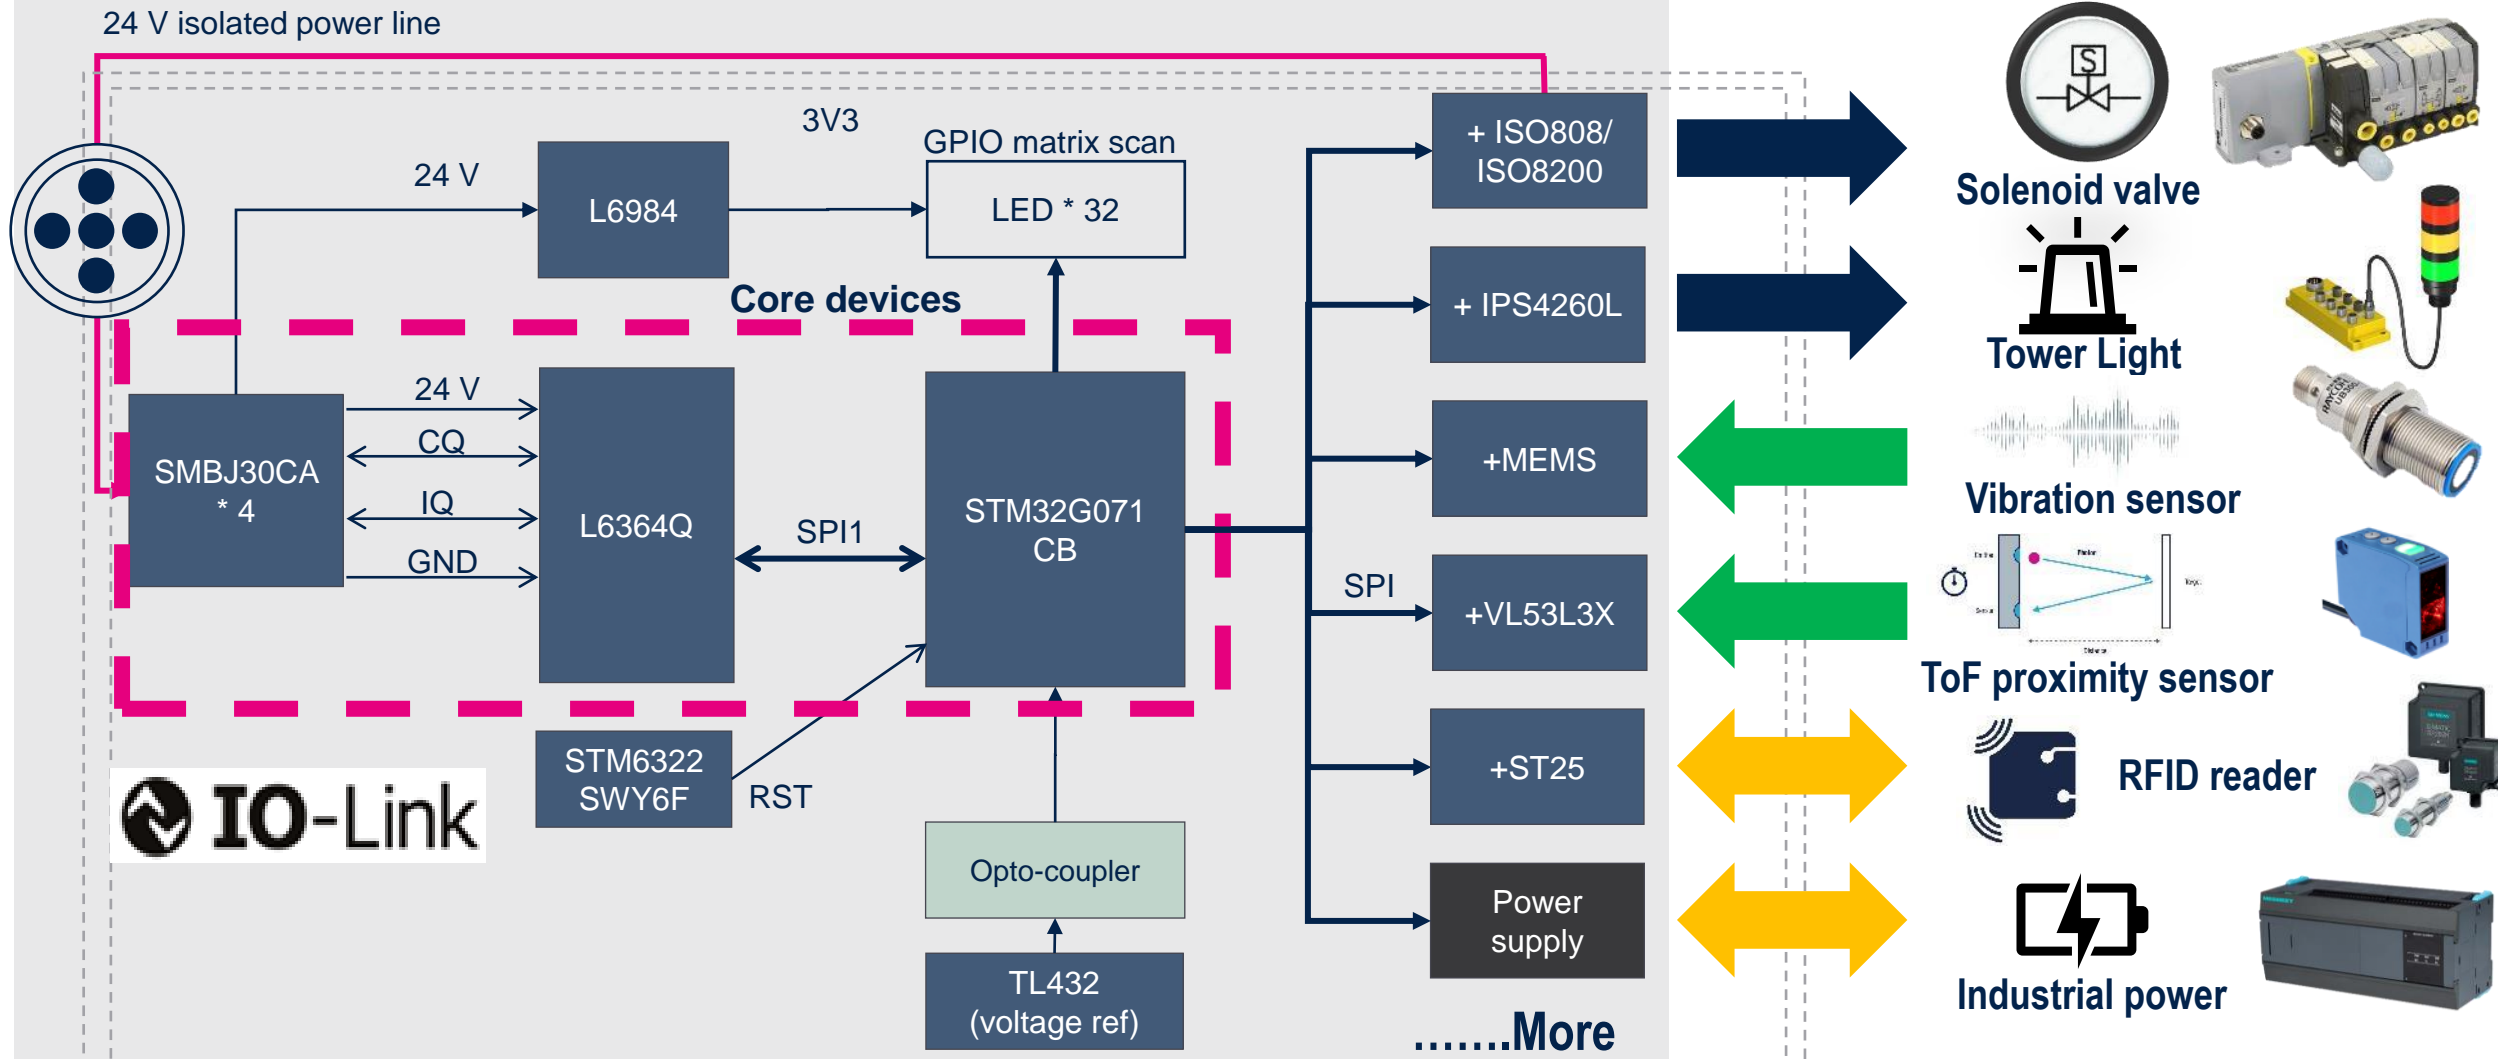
24 V isolated power line

3V3

GPIO matrix scan

24 V

L6984

LED * 32

Core devices

24 V

CQ

IQ

GND

SMBJ30CA * 4

L6364Q

SPI1

STM32G071 CB

STM6322 SWY6F

RST

Opto-coupler

TL432 (voltage ref)

SPI

+ ISO808/ ISO8200

+ IPS4260L

+MEMS

+VL53L3X

+ST25

Power supply

.......More

IO-Link

Solenoid valve

Tower Light

Vibration sensor

ToF proximity sensor

RFID reader

Industrial power